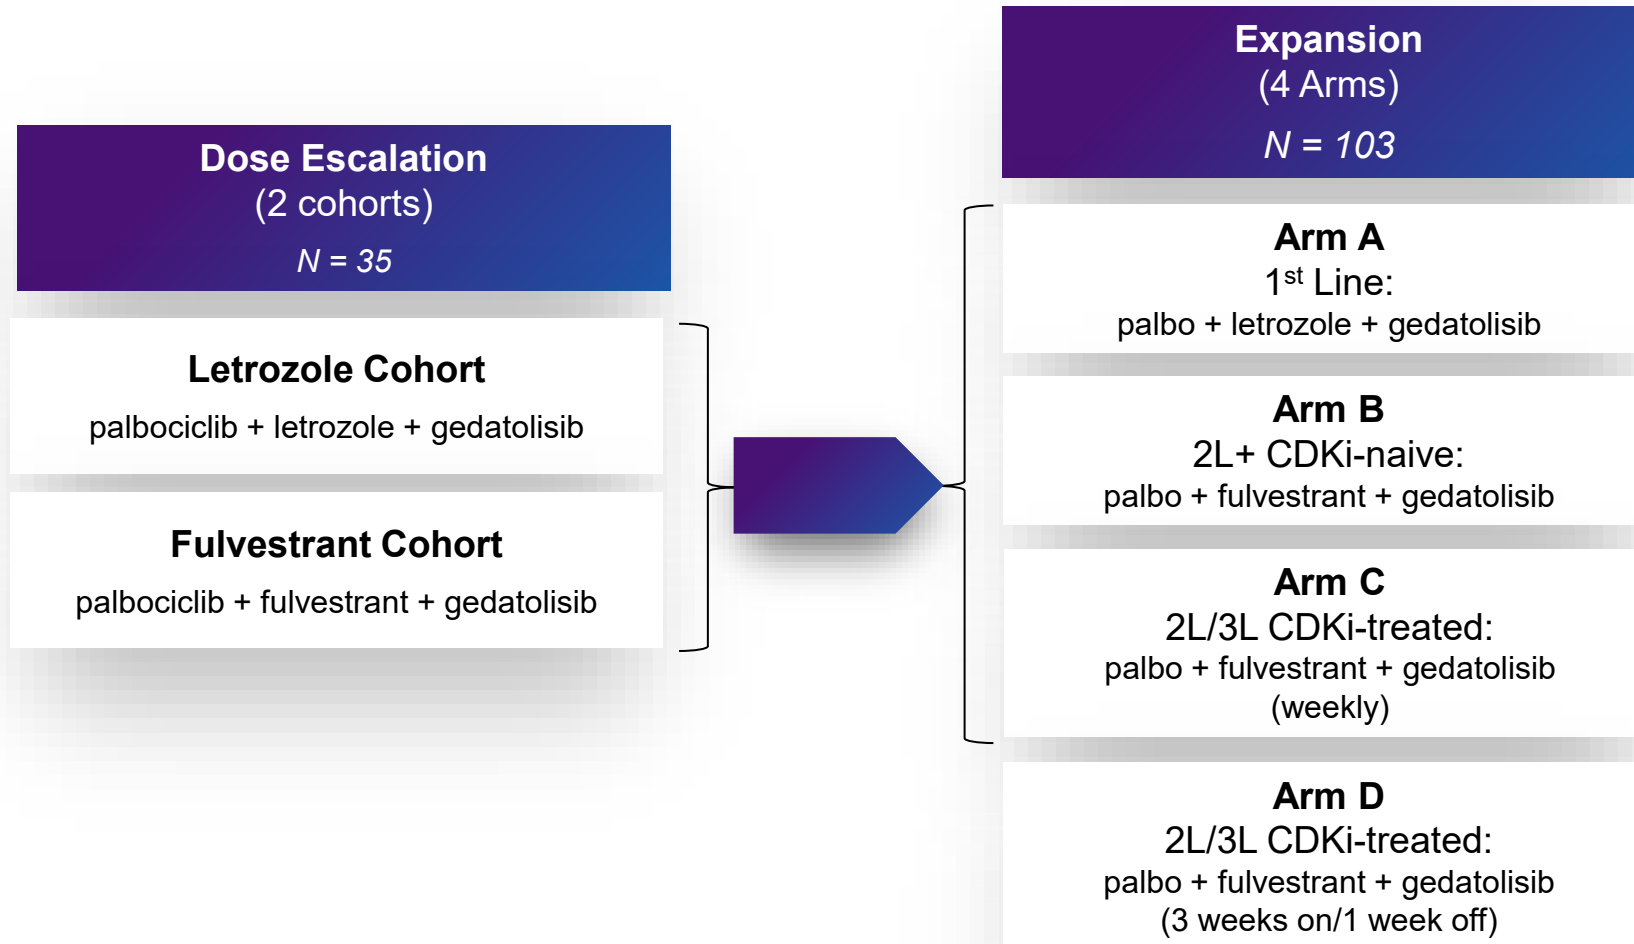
Dose Escalation
(2 cohorts)
N = 35

Letrozole Cohort
palbociclib + letrozole + gedatolisib

Fulvestrant Cohort
palbociclib + fulvestrant + gedatolisib

Expansion
(4 Arms)
N = 103

Arm A
1$^{st}$ Line:
palbo + letrozole + gedatolisib

Arm B
2L+ CDKi-naive:
palbo + fulvestrant + gedatolisib

Arm C
2L/3L CDKi-treated:
palbo + fulvestrant + gedatolisib
(weekly)

Arm D
2L/3L CDKi-treated:
palbo + fulvestrant + gedatolisib
(3 weeks on/1 week off)